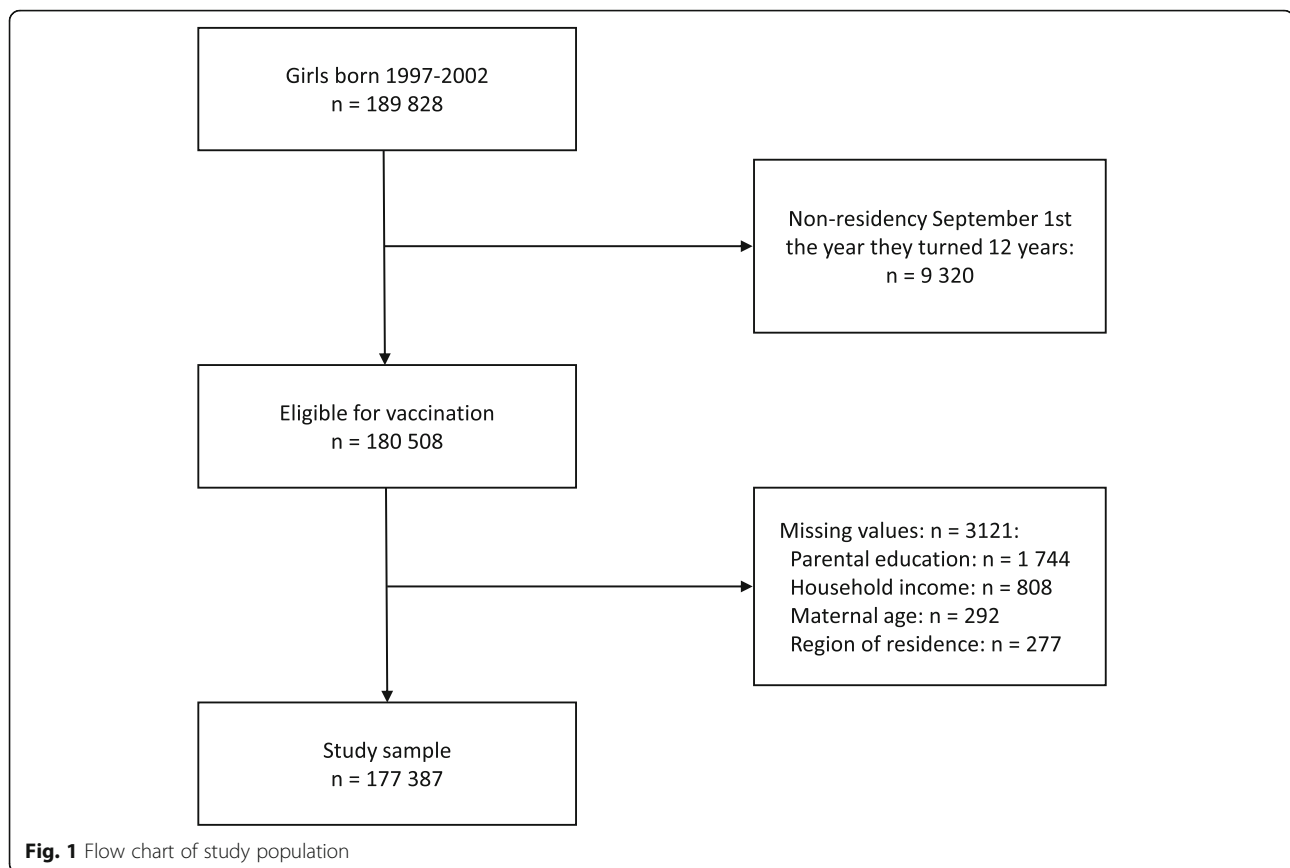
Girls born 1997-2002
n = 189 828

Non-residency September 1st the year they turned 12 years:
n = 9 320

Eligible for vaccination
n = 180 508

Missing values: n = 3121:
Parental education: n = 1 744
Household income: n = 808
Maternal age: n = 292
Region of residence: n = 277

Study sample
n = 177 387

**Fig. 1** Flow chart of study population